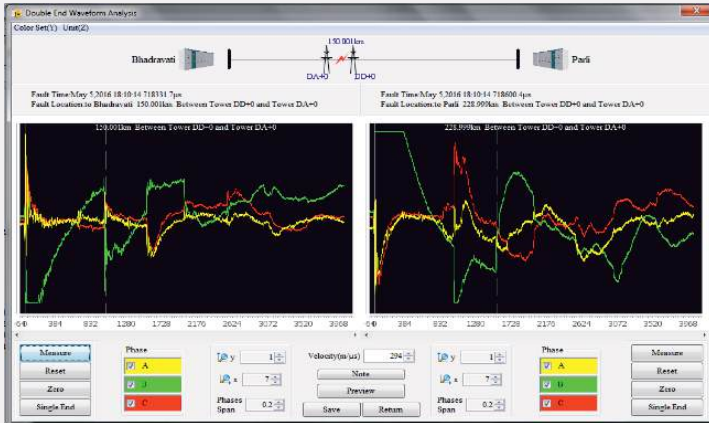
Double End Waveforms Analysis

Color Set(Y) Unit(Z)

Bhadravati 150.001km DA+0 DD+0 Parli

Fault Time:May 5,2016 18:10:14 718331.7μs
Fault Location:to Bhadravati 150.001km Between Tower DD+0 and Tower DA+0

Fault Time:May 5,2016 18:10:14 718600.4μs
Fault Location:to Parli 228.999km Between Tower DD+0 and Tower DA+0

150.001km Between Tower DD+0 and Tower DA+0

228.999km Between Tower DD+0 and Tower DA+0

0 384 832 1280 1728 2176 2624 3072 3520 3968

0 384 832 1280 1728 2176 2624 3072 3520 3968

Measure
Reset
Zero
Single End

Phase
A
B
C

y 1
x 7
Phases Span 0.2

Velocity(m/μs) 294
Note
Preview
Save
Return

y 1
x 7
Phases Span 0.2

Phase
A
B
C

Measure
Reset
Zero
Single End